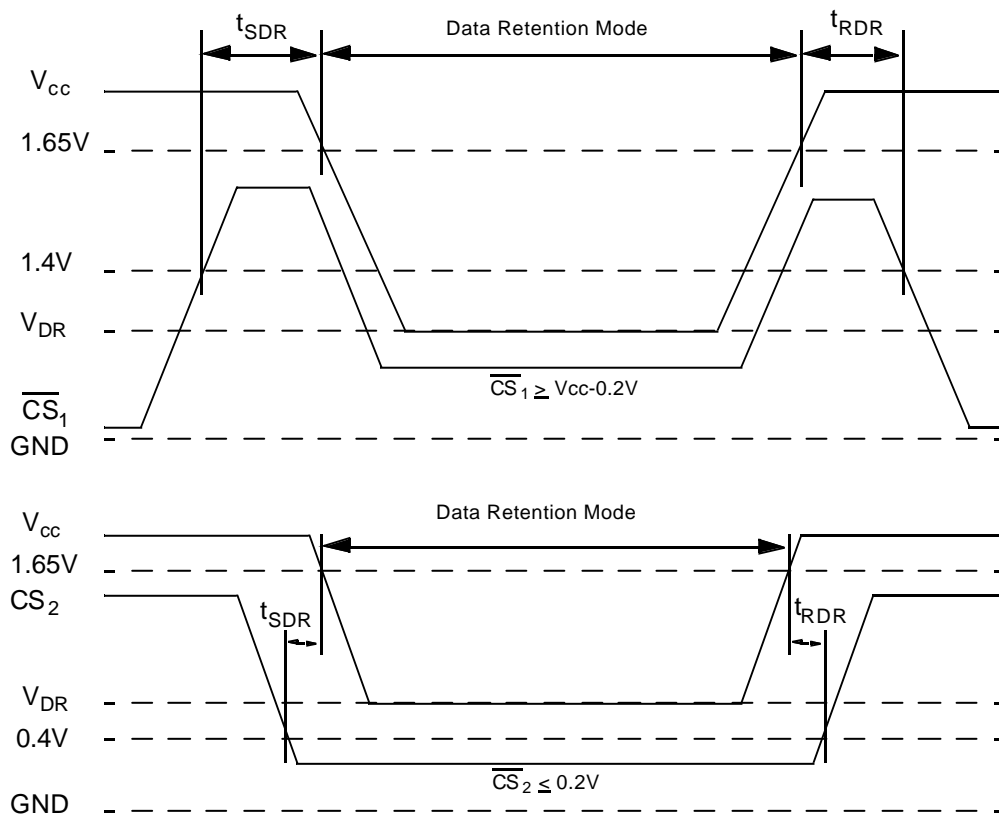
$t_{SDR}$

Data Retention Mode

$t_{RDR}$

$V_{cc}$

1.65V

1.4V

$V_{DR}$

$\overline{CS}_1 \geq$ Vcc-0.2V

$\overline{CS}_1$

GND

$V_{cc}$

Data Retention Mode

1.65V

$CS_2$

$t_{SDR}$

$t_{RDR}$

$V_{DR}$

0.4V

$\overline{CS}_2 \leq$ 0.2V

GND